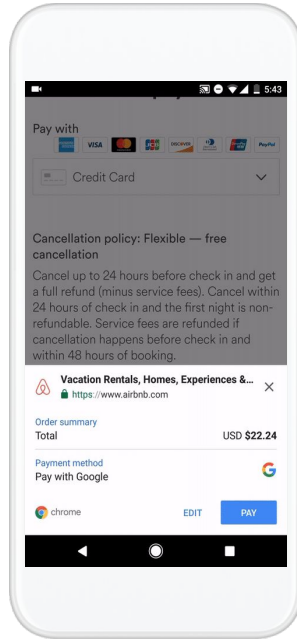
5:43

Pay with

VISA

PayPal

Credit Card

Cancellation policy: Flexible — free cancellation

Cancel up to 24 hours before check in and get a full refund (minus service fees). Cancel within 24 hours of check in and the first night is non-refundable. Service fees are refunded if cancellation happens before check in and within 48 hours of booking.

Vacation Rentals, Homes, Experiences &...
https://www.airbnb.com

Order summary
Total
USD $22.24

Payment method
Pay with Google

chrome
EDIT
PAY